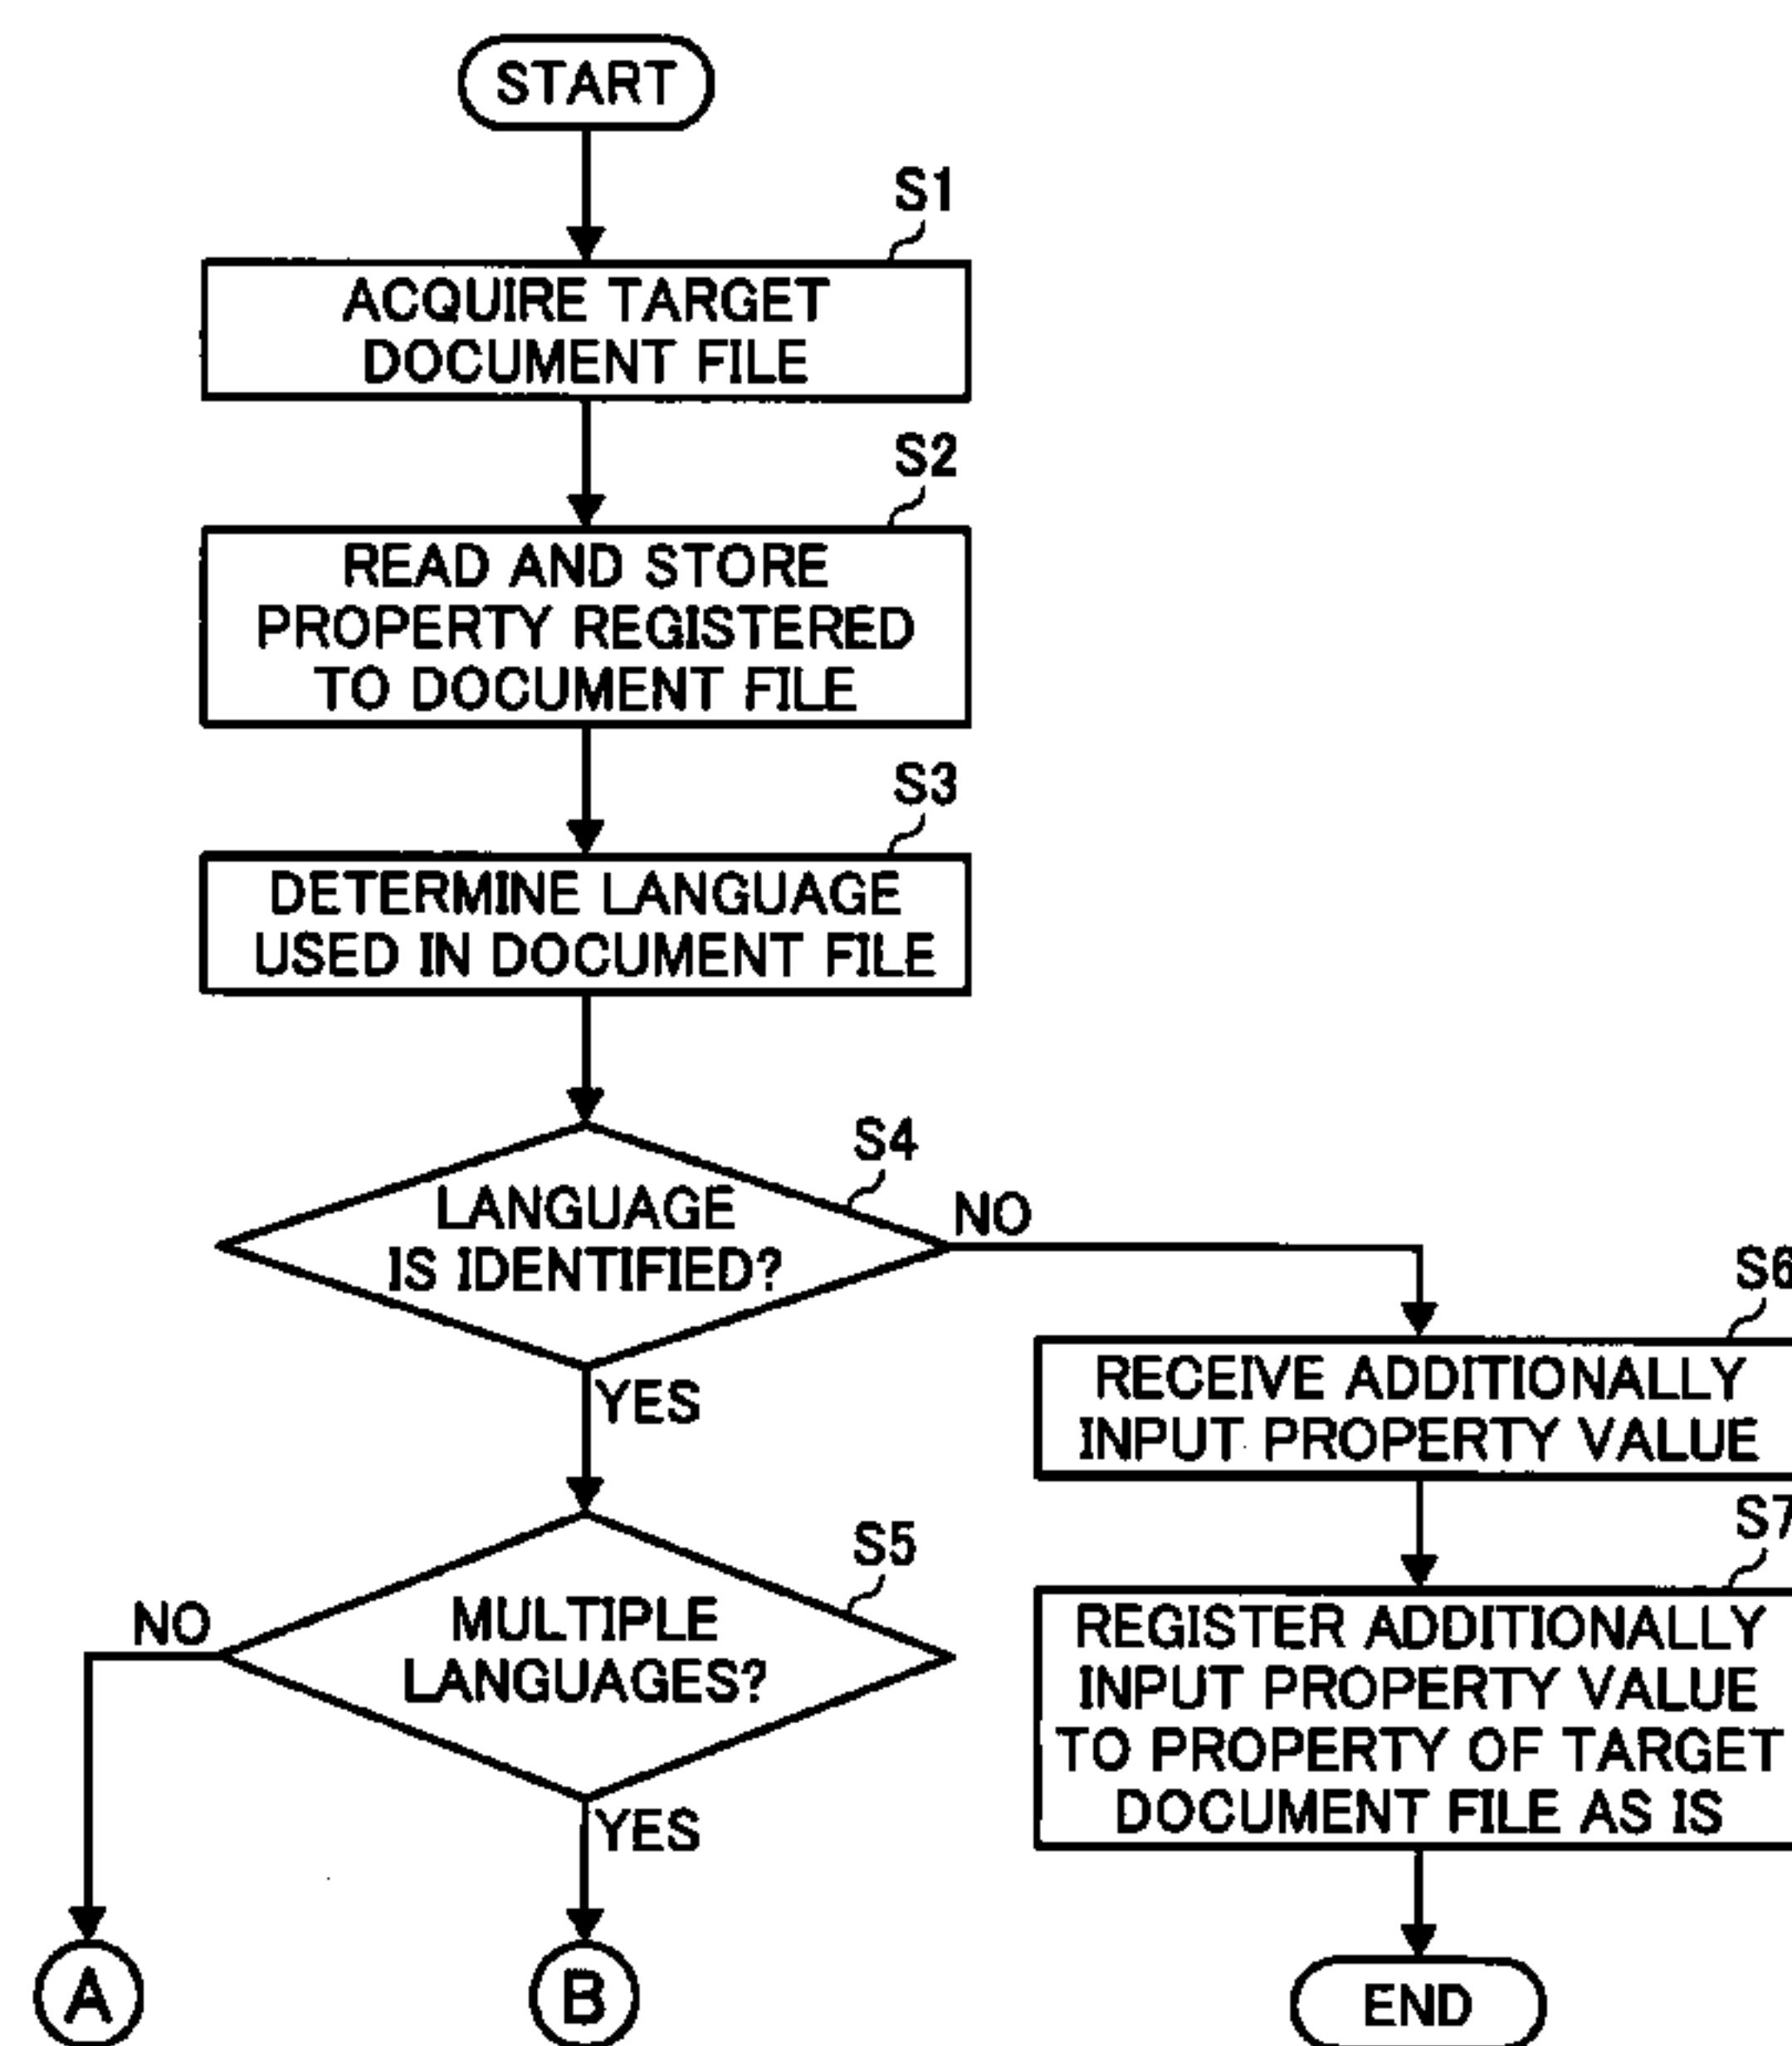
START

S1

ACQUIRE TARGET DOCUMENT FILE

S2

READ AND STORE PROPERTY REGISTERED TO DOCUMENT FILE

S3

DETERMINE LANGUAGE USED IN DOCUMENT FILE

S4

LANGUAGE IS IDENTIFIED?

NO

YES

S5

MULTIPLE LANGUAGES?

NO

YES

A

B

S6

RECEIVE ADDITIONALLY INPUT PROPERTY VALUE

S7

REGISTER ADDITIONALLY INPUT PROPERTY VALUE TO PROPERTY OF TARGET DOCUMENT FILE AS IS

END